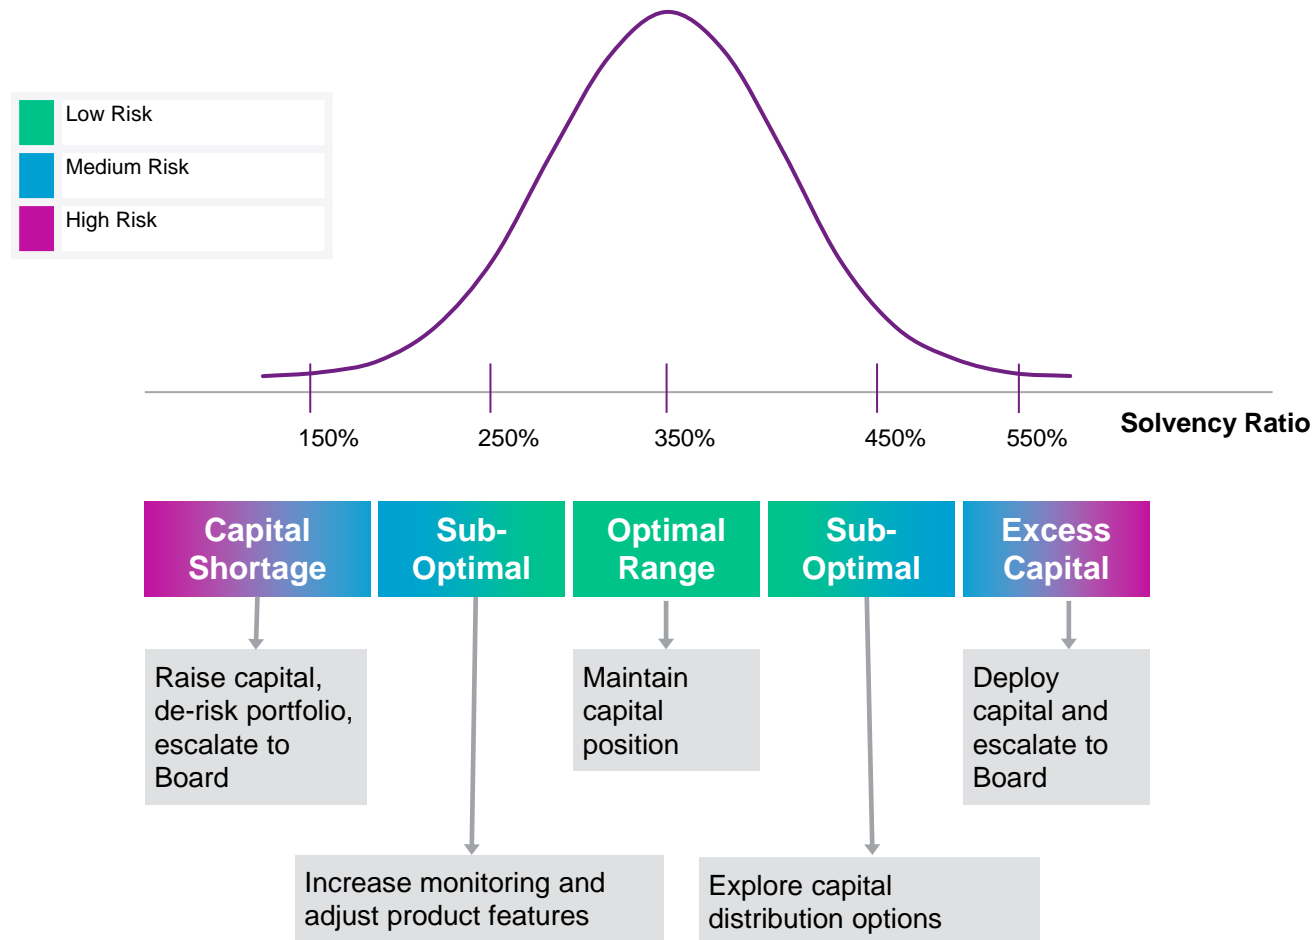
Low Risk
Medium Risk
High Risk

150%
250%
350%
450%
550%
Solvency Ratio

Capital Shortage

Sub-Optimal

Optimal Range

Sub-Optimal

Excess Capital

Raise capital, de-risk portfolio, escalate to Board

Maintain capital position

Deploy capital and escalate to Board

Increase monitoring and adjust product features

Explore capital distribution options